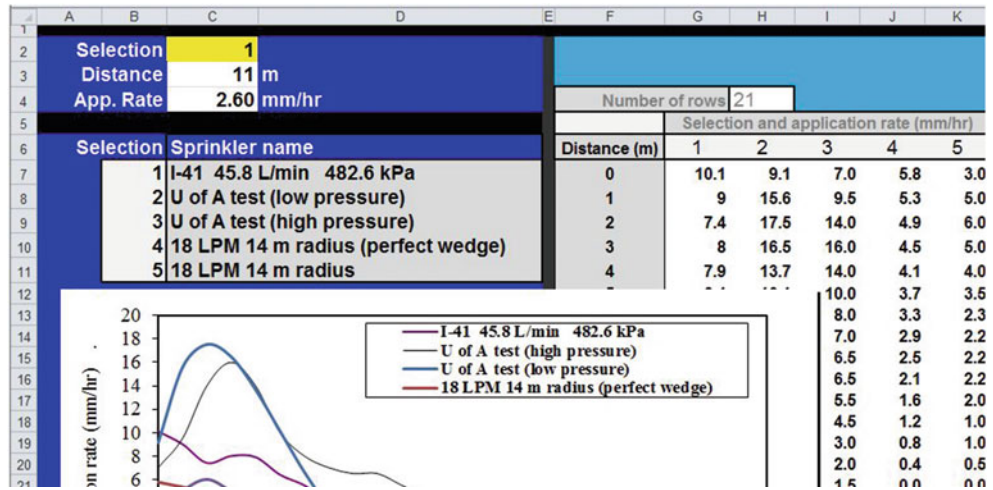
| | A | B | C | D | E | F | G | H | I | J | K |
|---|---|---|---|---|---|---|---|---|---|---|---|
| 1 | | | | | | | | | | | |
| 2 | | Selection | 1 | | | | | | | | |
| 3 | | Distance | 11 | m | | | | | | | |
| 4 | | App. Rate | 2.60 | mm/hr | | Number of rows | 21 | | | | |
| 5 | | | | | | | Selection and application rate (mm/hr) | | | | |
| 6 | | Selection | Sprinkler name | | | Distance (m) | 1 | 2 | 3 | 4 | 5 |
| 7 | | 1 | I-41 45.8 L/min 482.6 kPa | | | 0 | 10.1 | 9.1 | 7.0 | 5.8 | 3.0 |
| 8 | | 2 | U of A test (low pressure) | | | 1 | 9 | 15.6 | 9.5 | 5.3 | 5.0 |
| 9 | | 3 | U of A test (high pressure) | | | 2 | 7.4 | 17.5 | 14.0 | 4.9 | 6.0 |
| 10 | | 4 | 18 LPM 14 m radius (perfect wedge) | | | 3 | 8 | 16.5 | 16.0 | 4.5 | 5.0 |
| 11 | | 5 | 18 LPM 14 m radius | | | 4 | 7.9 | 13.7 | 14.0 | 4.1 | 4.0 |
| 12 | | | | | | | | | 10.0 | 3.7 | 3.5 |
| 13 | | | | | | | | | 8.0 | 3.3 | 2.3 |
| 14 | | | | | | | | | 7.0 | 2.9 | 2.2 |
| 15 | | | | | | | | | 6.5 | 2.5 | 2.2 |
| 16 | | | | | | | | | 6.5 | 2.1 | 2.2 |
| 17 | | | | | | | | | 5.5 | 1.6 | 2.0 |
| 18 | | | | | | | | | 4.5 | 1.2 | 1.0 |
| 19 | | | | | | | | | 3.0 | 0.8 | 1.0 |
| 20 | | | | | | | | | 2.0 | 0.4 | 0.5 |
| 21 | | | | | | | | | 1.5 | 0.0 | 0.0 |

20
18
16
14
12
10
8
6
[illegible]on rate (mm/hr)

I-41 45.8 L/min 482.6 kPa
U of A test (high pressure)
U of A test (low pressure)
18 LPM 14 m radius (perfect wedge)